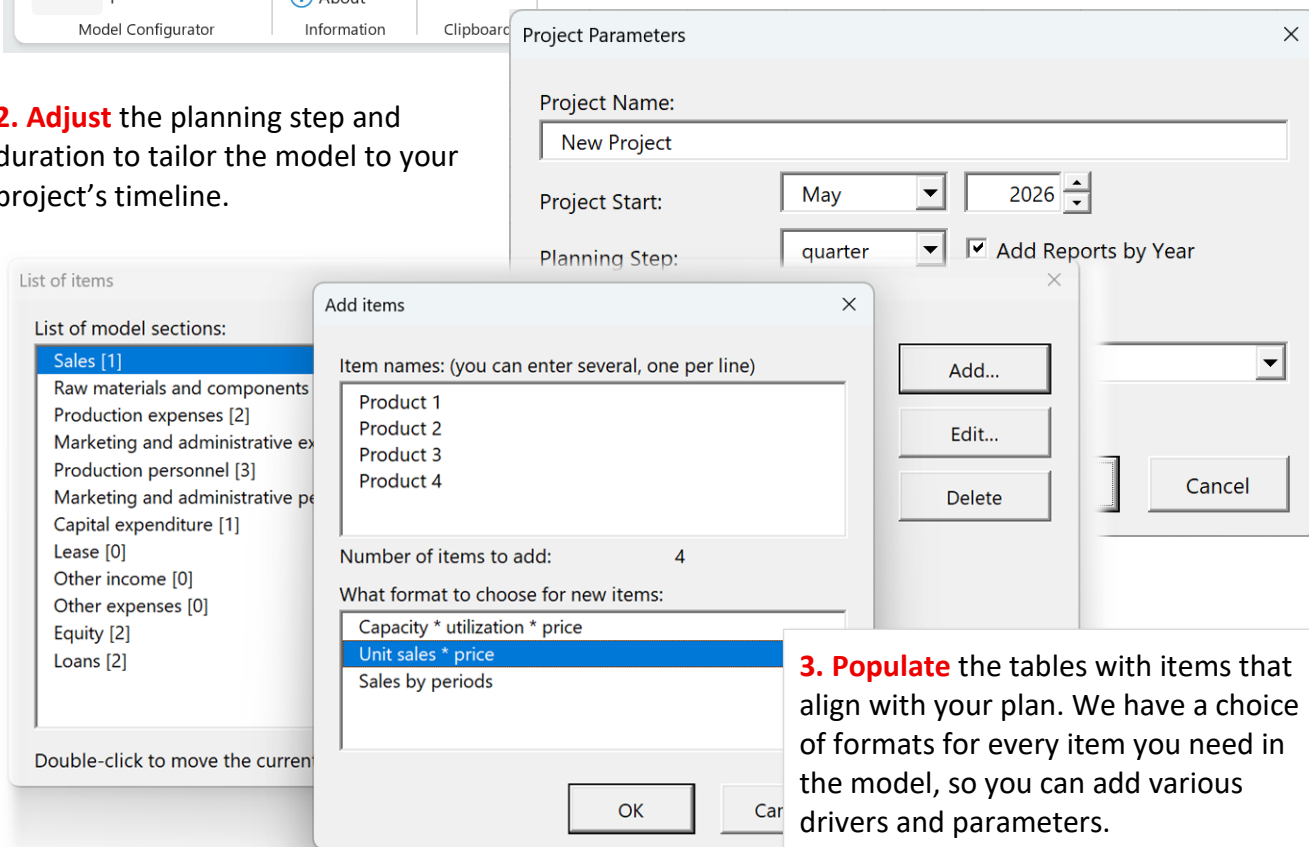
Model Configurator

About

Information

Clipboard

Project Parameters

×

Project Name:

New Project

Project Start:

May

2026

Planning Step:

quarter

Add Reports by Year

2. Adjust the planning step and duration to tailor the model to your project's timeline.

List of items

List of model sections:

Sales [1]

Raw materials and components

Production expenses [2]

Marketing and administrative ex

Production personnel [3]

Marketing and administrative pe

Capital expenditure [1]

Lease [0]

Other income [0]

Other expenses [0]

Equity [2]

Loans [2]

Double-click to move the curren

Add items

×

Item names: (you can enter several, one per line)

Product 1

Product 2

Product 3

Product 4

Number of items to add: 4

What format to choose for new items:

Capacity * utilization * price

Unit sales * price

Sales by periods

OK

Car

×

Add...

Edit...

Delete

Cancel

3. Populate the tables with items that align with your plan. We have a choice of formats for every item you need in the model, so you can add various drivers and parameters.